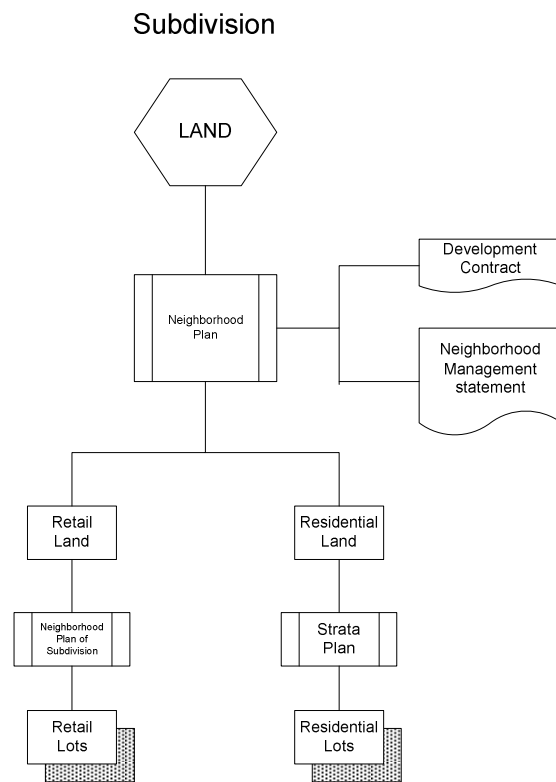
Subdivision

LAND

Neighborhood Plan

Development Contract

Neighborhood Management statement

Retail Land

Residential Land

Neighborhood Plan of Subdivision

Strata Plan

Retail Lots

Residential Lots